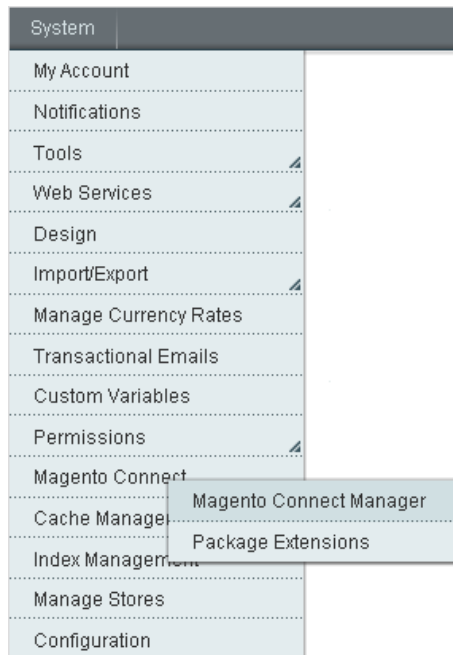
System

My Account
Notifications
Tools
Web Services
Design
Import/Export
Manage Currency Rates
Transactional Emails
Custom Variables
Permissions
Magento Connect
Cache Managem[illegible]
Index Managem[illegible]
Manage Stores
Configuration

Magento Connect Manager
Package Extensions